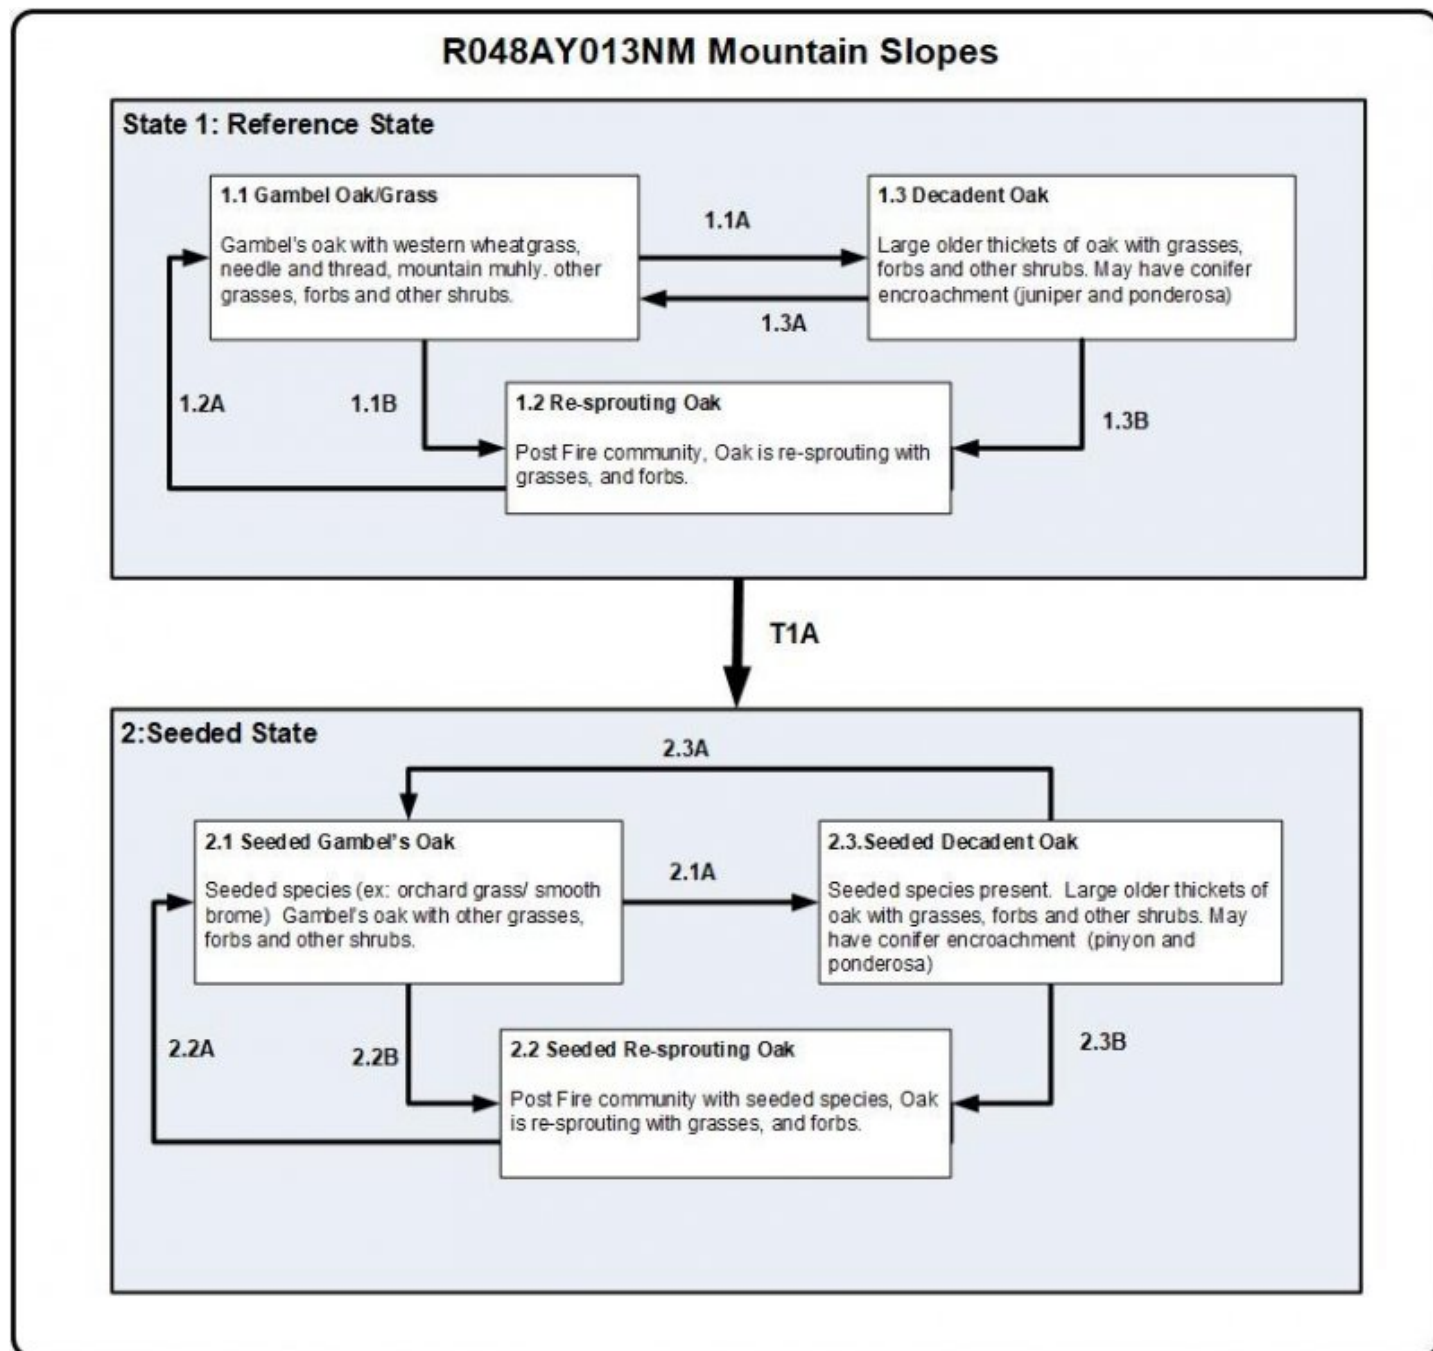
R048AY013NM Mountain Slopes

State 1: Reference State

1.1 Gambel Oak/Grass

Gambel's oak with western wheatgrass, needle and thread, mountain muhly. other grasses, forbs and other shrubs.

1.1A

1.3 Decadent Oak

Large older thickets of oak with grasses, forbs and other shrubs. May have conifer encroachment (juniper and ponderosa)

1.3A

1.2A

1.1B

1.2 Re-sprouting Oak

Post Fire community, Oak is re-sprouting with grasses, and forbs.

1.3B

T1A

2:Seeded State

2.3A

2.1 Seeded Gambel's Oak

Seeded species (ex: orchard grass/ smooth brome) Gambel's oak with other grasses, forbs and other shrubs.

2.1A

2.3.Seeded Decadent Oak

Seeded species present. Large older thickets of oak with grasses, forbs and other shrubs. May have conifer encroachment (pinyon and ponderosa)

2.2A

2.2B

2.2 Seeded Re-sprouting Oak

Post Fire community with seeded species, Oak is re-sprouting with grasses, and forbs.

2.3B